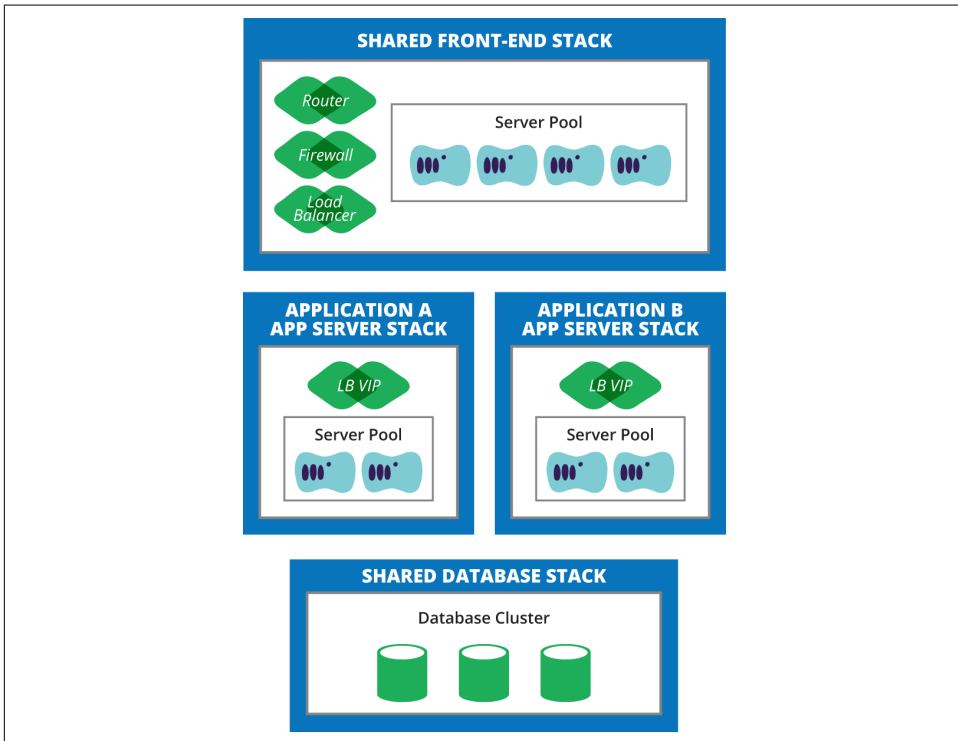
SHARED FRONT-END STACK

Router

Firewall

Load Balancer

Server Pool

APPLICATION A APP SERVER STACK

LB VIP

Server Pool

APPLICATION B APP SERVER STACK

LB VIP

Server Pool

SHARED DATABASE STACK

Database Cluster